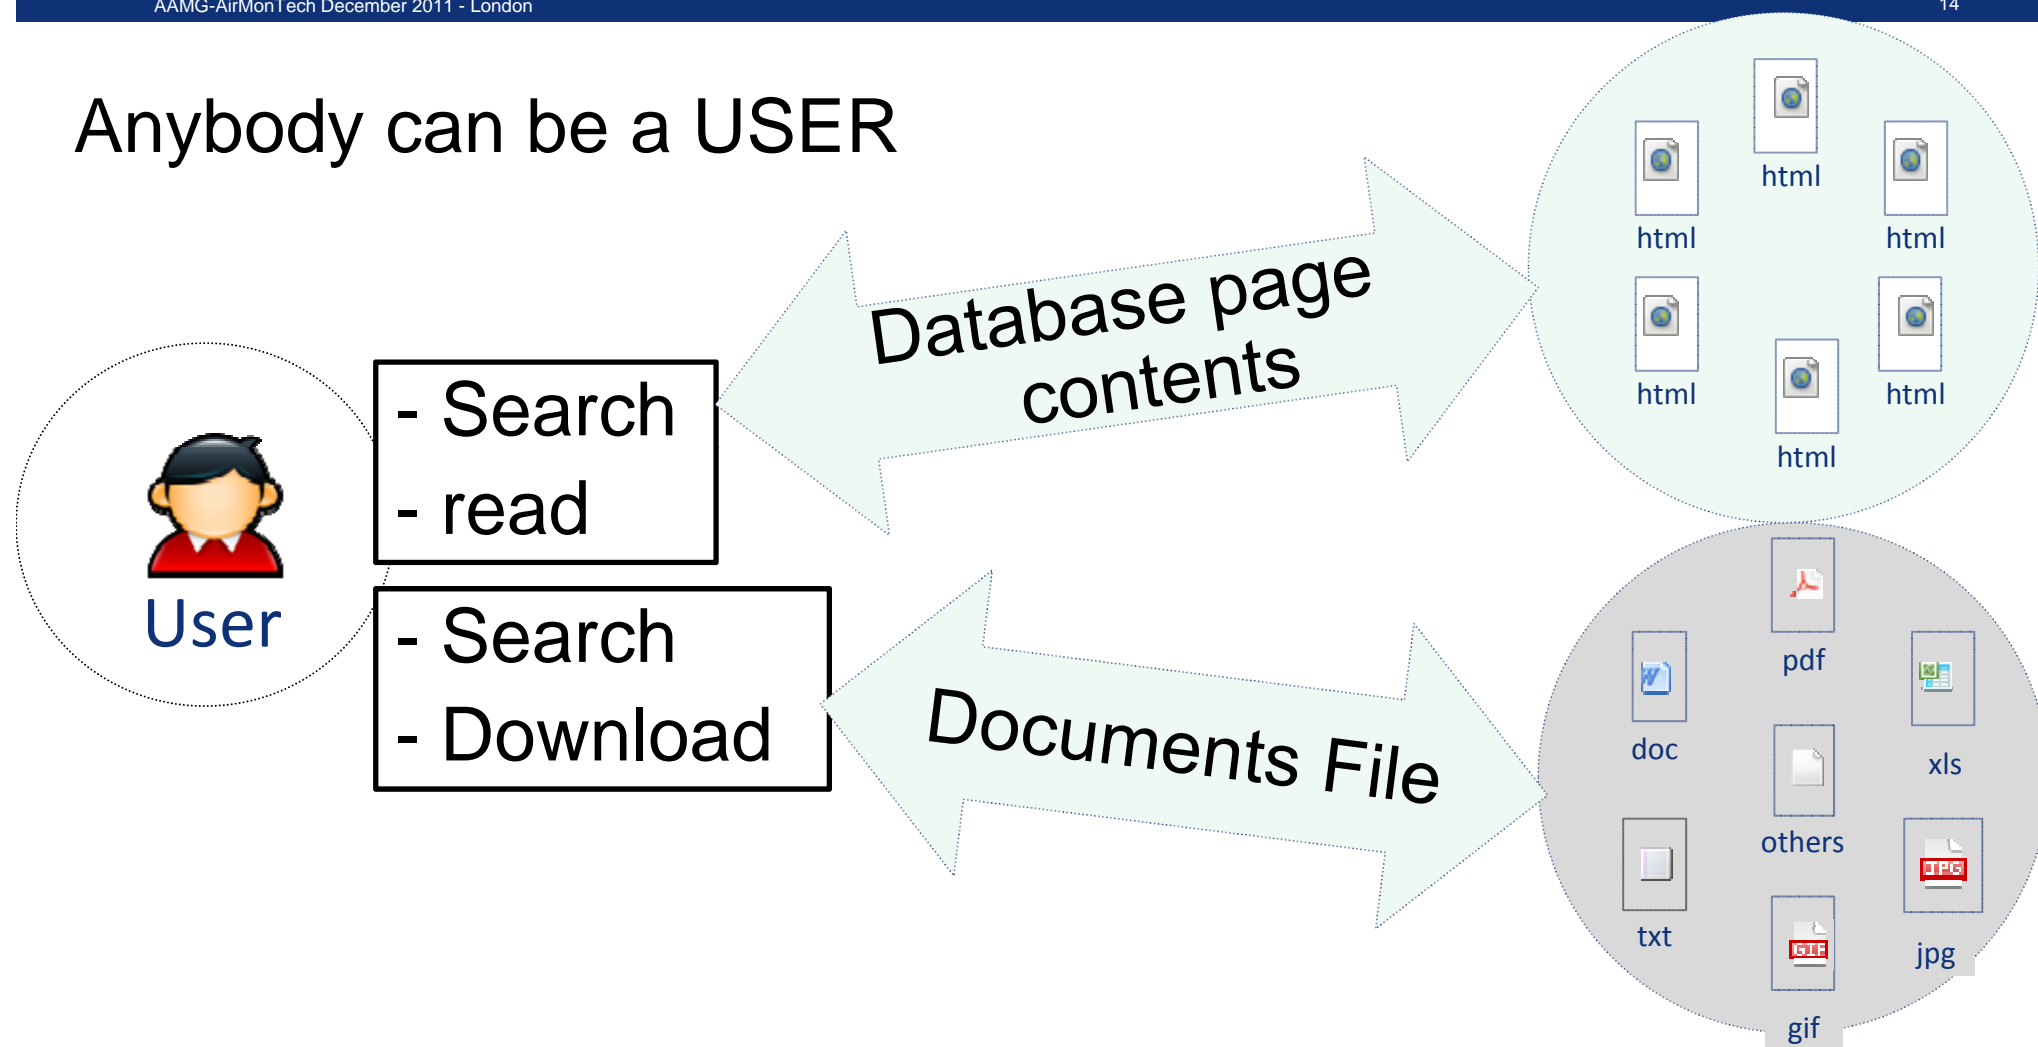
AAMG-AirMonTech December 2011 - London

14

Anybody can be a USER

User

- Search
- read

- Search
- Download

Database page contents

Documents File

html

html

html

html

html

html

pdf

doc

xls

others

txt

JPG

jpg

GIF

gif